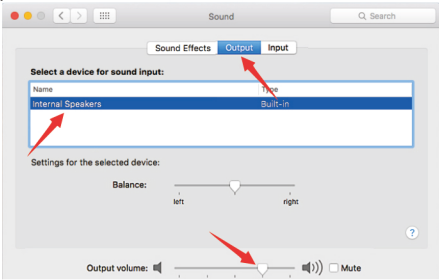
Sound

Search

Sound Effects Output Input

Select a device for sound input:

| Name | Type |
|---|---|
| Internal Speakers | Built-in |

Settings for the selected device:

Balance:

left right

?

Output volume:

Mute